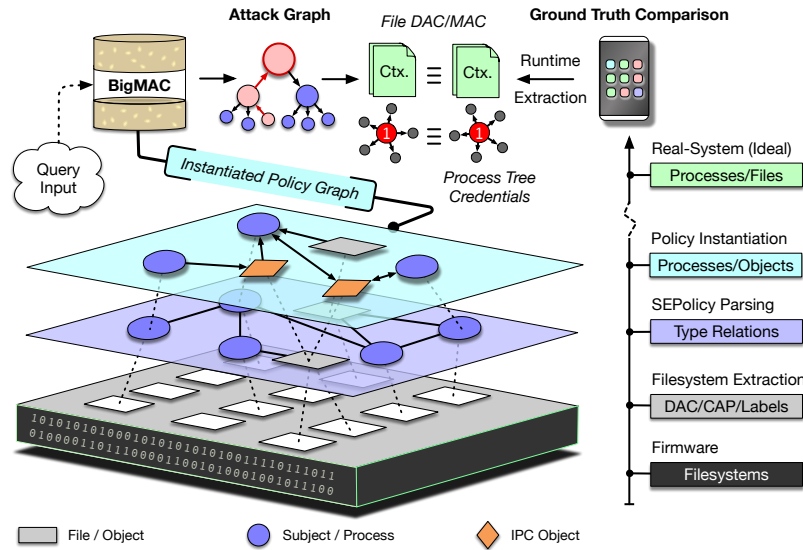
Attack Graph

File DAC/MAC

Ground Truth Comparison

BigMAC

Ctx. ≡ Ctx.

Runtime Extraction

1 ≡ 1

Query Input

Instantiated Policy Graph

Process Tree Credentials

Real-System (Ideal)

Processes/Files

Policy Instantiation

Processes/Objects

SEPolicy Parsing

Type Relations

Filesystem Extraction

DAC/CAP/Labels

Firmware

Filesystems

10101010100010101010101001110111011
01000011101110000101001010001001011100

File / Object

Subject / Process

IPC Object